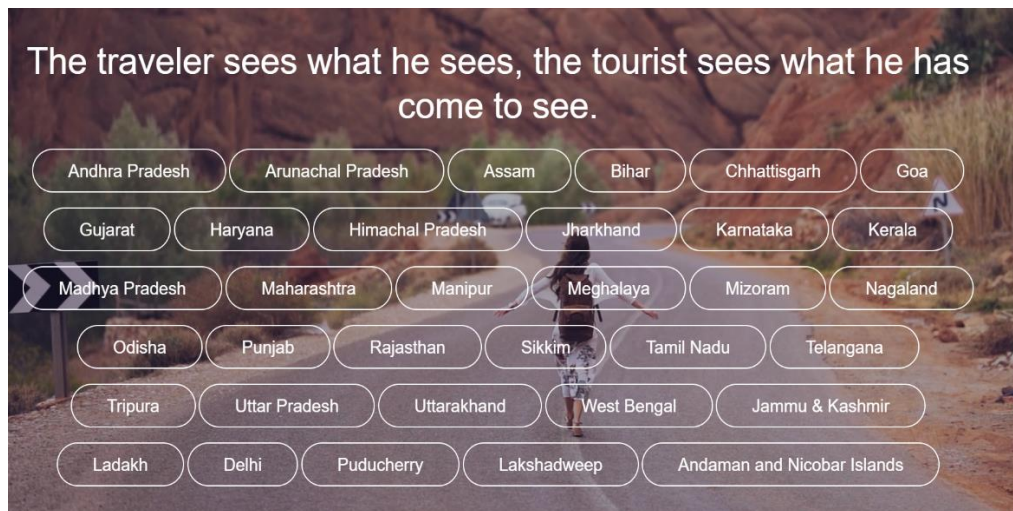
The traveler sees what he sees, the tourist sees what he has come to see.

Andhra Pradesh
Arunachal Pradesh
Assam
Bihar
Chhattisgarh
Goa
Gujarat
Haryana
Himachal Pradesh
Jharkhand
Karnataka
Kerala
Madhya Pradesh
Maharashtra
Manipur
Meghalaya
Mizoram
Nagaland
Odisha
Punjab
Rajasthan
Sikkim
Tamil Nadu
Telangana
Tripura
Uttar Pradesh
Uttarakhand
West Bengal
Jammu & Kashmir
Ladakh
Delhi
Puducherry
Lakshadweep
Andaman and Nicobar Islands